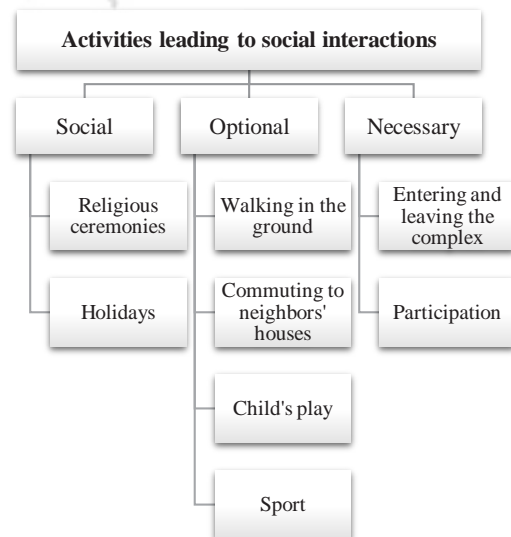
Activities leading to social interactions

Social

Religious ceremonies

Holidays

Optional

Walking in the ground

Commuting to neighbors' houses

Child's play

Sport

Necessary

Entering and leaving the complex

Participation